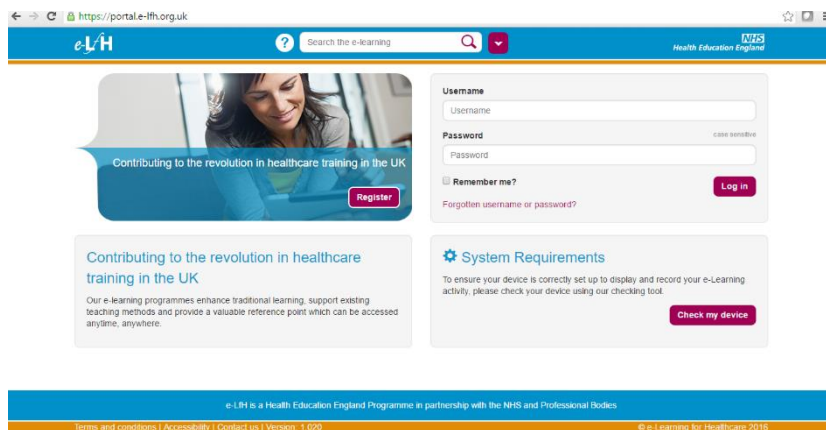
https://portal.e-lfh.org.uk

e-LfH

?

Search the e-learning

NHS
Health Education England

Contributing to the revolution in healthcare training in the UK

Register

Username

Username

Password

case sensitive

Password

Remember me?

Log in

Forgotten username or password?

Contributing to the revolution in healthcare training in the UK

Our e-learning programmes enhance traditional learning, support existing teaching methods and provide a valuable reference point which can be accessed anytime, anywhere.

System Requirements

To ensure your device is correctly set up to display and record your e-Learning activity, please check your device using our checking tool.

Check my device

e-LfH is a Health Education England Programme in partnership with the NHS and Professional Bodies

Terms and conditions | Accessibility | Contact us | Version: 1.020

© e-Learning for Healthcare 2016